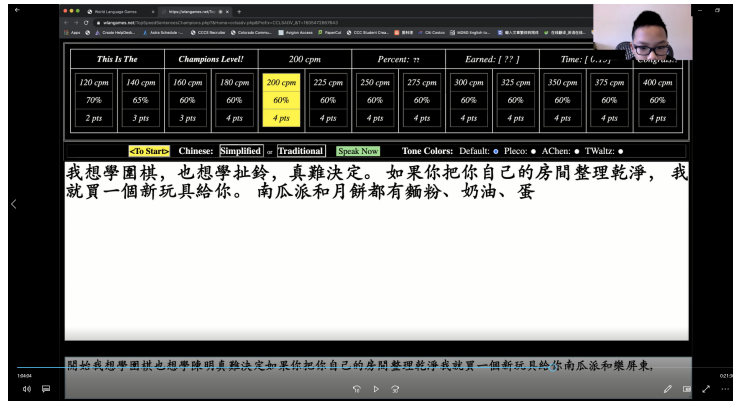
World Language Games
https://wlangames.net/...

wlangames.net/TopSpeedSentences/Champions.php?&Hemp=o&trads=plays&Prefix=CCL&ABV_&T=1595473367643

Apps | Create HelpDesk... | Asks Schedule | CCCS Recruiter | Colorado Commu... | Aergon Access | PaperCut | CCC Student Cas... | 資料庫 | CX Costco | AGWD English is... | 個人工業團體 | 全球翻譯_英漢

This Is The | Champions Level! | 200 cpm | Percent: ?? | Earned: [ ?? ] | Time: [ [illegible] ] | Congrats!

| 120 cpm | 140 cpm | 160 cpm | 180 cpm | 200 cpm | 225 cpm | 250 cpm | 275 cpm | 300 cpm | 325 cpm | 350 cpm | 375 cpm | 400 cpm |
|---|---|---|---|---|---|---|---|---|---|---|---|---|
| 70% | 65% | 60% | 60% | 60% | 60% | 60% | 60% | 60% | 60% | 60% | 60% | 60% |
| 2 pts | 3 pts | 3 pts | 4 pts | 4 pts | 4 pts | 4 pts | 4 pts | 4 pts | 4 pts | 4 pts | 4 pts | 4 pts |

<To Start> Chinese: Simplified or Traditional Speak Now Tone Colors: Default: Pleco: AChen: TWaltz:

我想學圍棋，也想學扯鈴，真難決定。 如果你把你自己的房間整理乾淨， 我就買一個新玩具給你。 南瓜派和月餅都有麵粉、奶油、蛋

開始我想學圍棋也想學陳明真難決定如果你把你自己的房間整理乾淨我就買一個新玩具給你南瓜派和樂屏東，

1:04:04 0:21:36